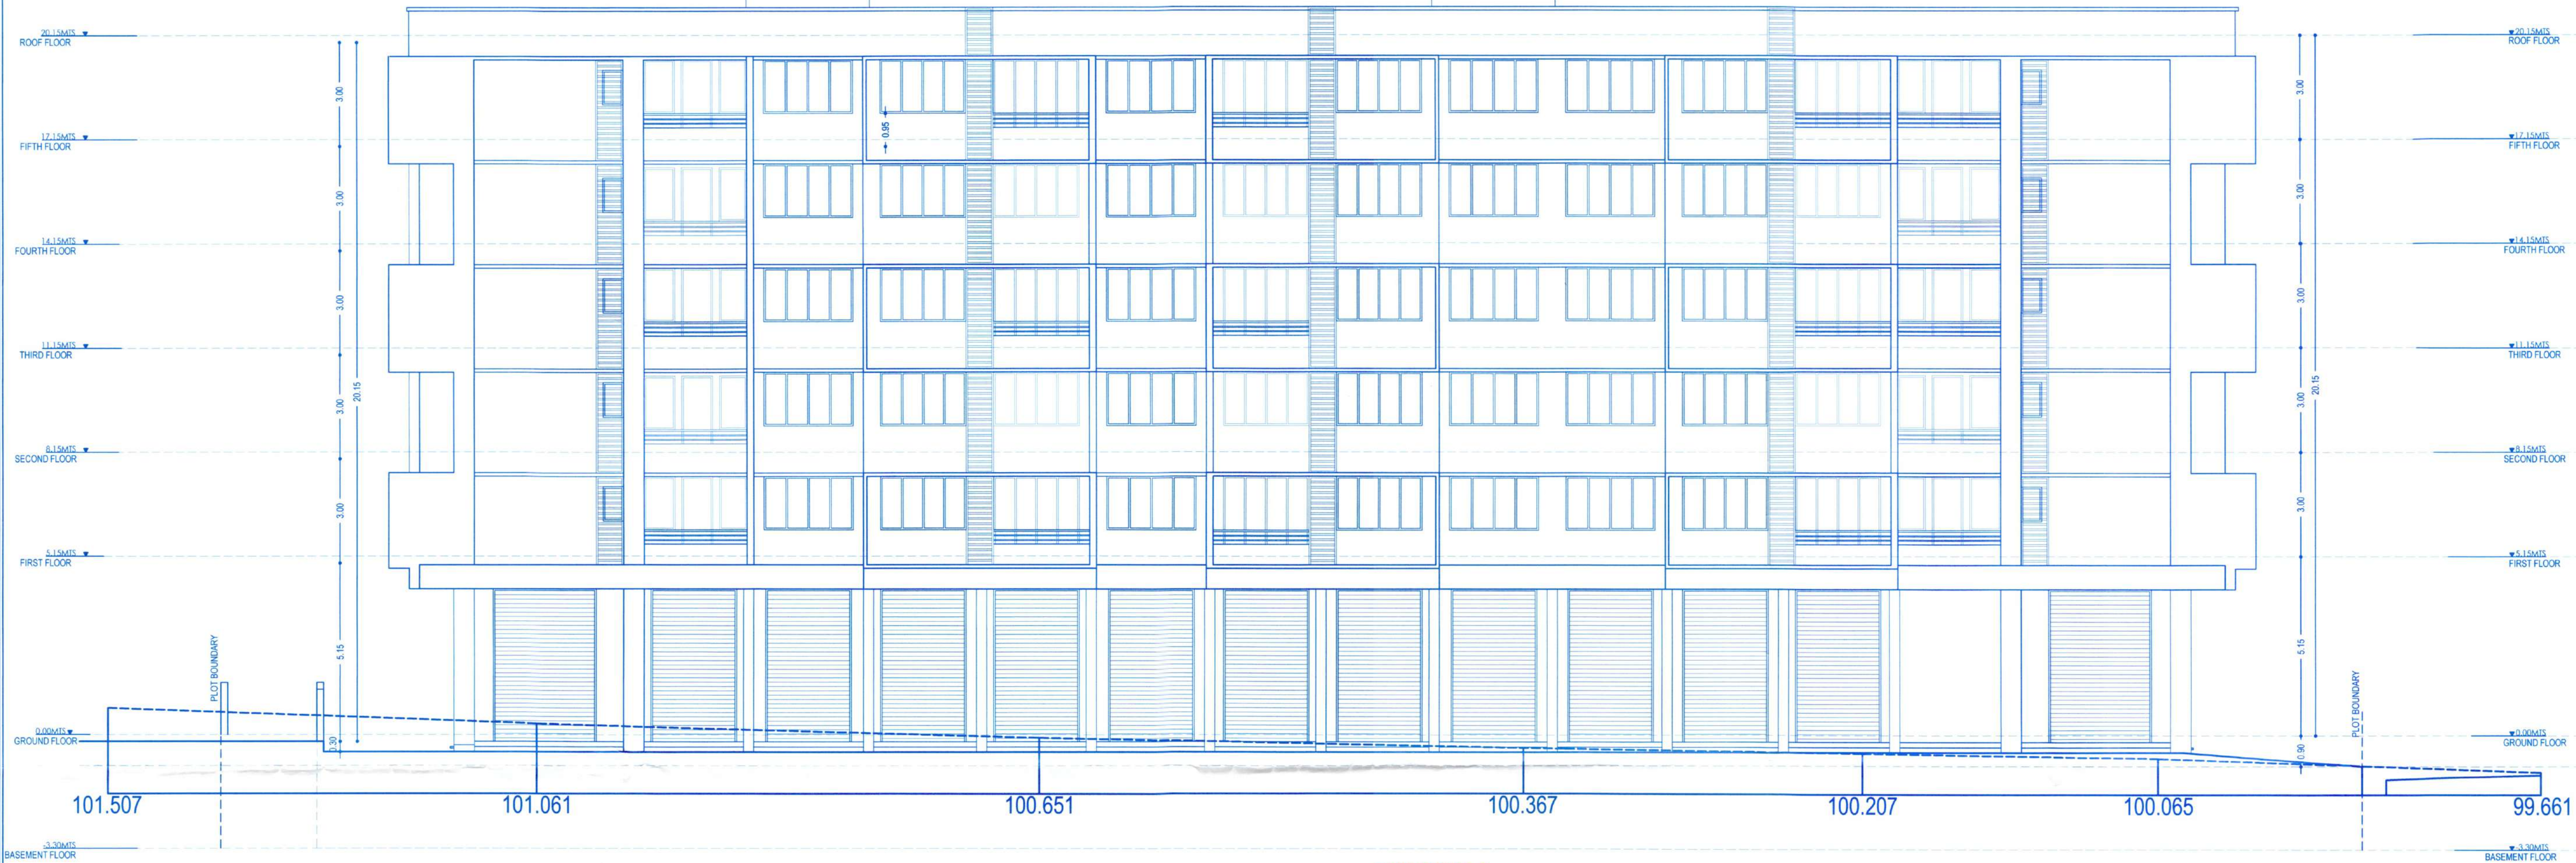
20.15MTS
ROOF FLOOR

17.15MTS
FIFTH FLOOR

14.15MTS
FOURTH FLOOR

11.15MTS
THIRD FLOOR

8.15MTS
SECOND FLOOR

5.15MTS
FIRST FLOOR

0.00MTS
GROUND FLOOR

-3.30MTS
BASEMENT FLOOR

3.00
3.00
3.00
3.00
3.00
5.15
0.30
20.15
0.95

PLOT BOUNDARY

20.15MTS
ROOF FLOOR

17.15MTS
FIFTH FLOOR

14.15MTS
FOURTH FLOOR

11.15MTS
THIRD FLOOR

8.15MTS
SECOND FLOOR

5.15MTS
FIRST FLOOR

0.00MTS
GROUND FLOOR

-3.30MTS
BASEMENT FLOOR

3.00
3.00
3.00
3.00
3.00
5.15
0.90
20.15

PLOT BOUNDARY

101.507
101.061
100.651
100.367
100.207
100.065
99.661